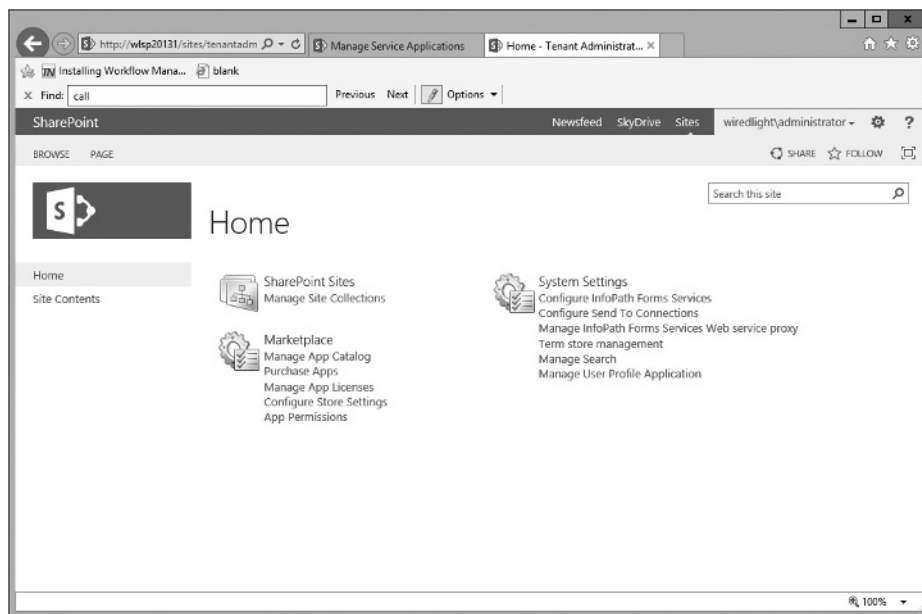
http://wlsp20131/sites/tenantadm
Manage Service Applications
Home - Tenant Administrat... ×

Installing Workflow Mana...
blank

× Find: call
Previous Next
Options ▾

SharePoint
Newsfeed SkyDrive Sites
wiredlight\administrator ▾
?

BROWSE PAGE
SHARE FOLLOW

Search this site

Home

Home
Site Contents

SharePoint Sites
Manage Site Collections

Marketplace
Manage App Catalog
Purchase Apps
Manage App Licenses
Configure Store Settings
App Permissions

System Settings
Configure InfoPath Forms Services
Configure Send To Connections
Manage InfoPath Forms Services Web service proxy
Term store management
Manage Search
Manage User Profile Application

100%